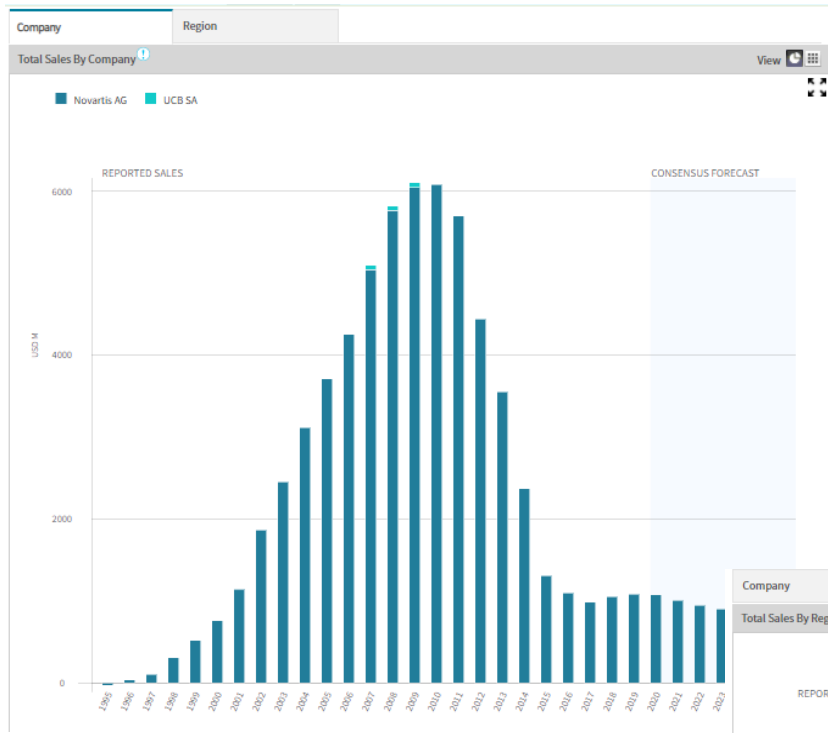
Company | Region

Total Sales By Company

View

Novartis AG
UCB SA

REPORTED SALES
CONSENSUS FORECAST

USD M

6000
4000
2000
0

1995
1996
1997
1998
1999
2000
2001
2002
2003
2004
2005
2006
2007
2008
2009
2010
2011
2012
2013
2014
2015
2016
2017
2018
2019
2020
2021
2022
2023

Company
Total Sales By Reg
REPOR